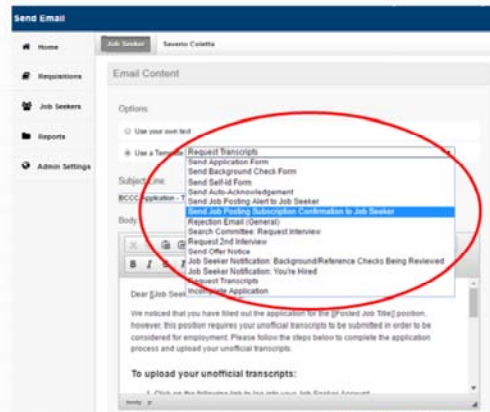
Send Email

Home

Requisitions

Job Seekers

Reports

Admin Settings

Job Seeker Saverio Coletta

Email Content

Options

Use your own text

Use a Template Request Transcripts

Send Application Form
Send Background Check Form
Send Self-Id Form
Send Auto-Acknowledgement
Send Job Posting Alert to Job Seeker
Send Job Posting Subscription Confirmation to Job Seeker
Rejection Email (General)
Search Committee: Request Interview
Request 2nd Interview
Send Offer Notice
Job Seeker Notification: Background/Reference Checks Being Reviewed
Job Seeker Notification: You're Hired
Request Transcripts
Incomplete Application

Subject Line

BCCC Application - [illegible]

Body

Dear [[Job Seek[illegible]

We noticed that you have filled out the application for the [[Posted Job Title]] position, however, this position requires your unofficial transcripts to be submitted in order to be considered for employment. Please follow the steps below to complete the application process and upload your unofficial transcripts.

To upload your unofficial transcripts:

1. Click on the following link to log into your Job Position Account